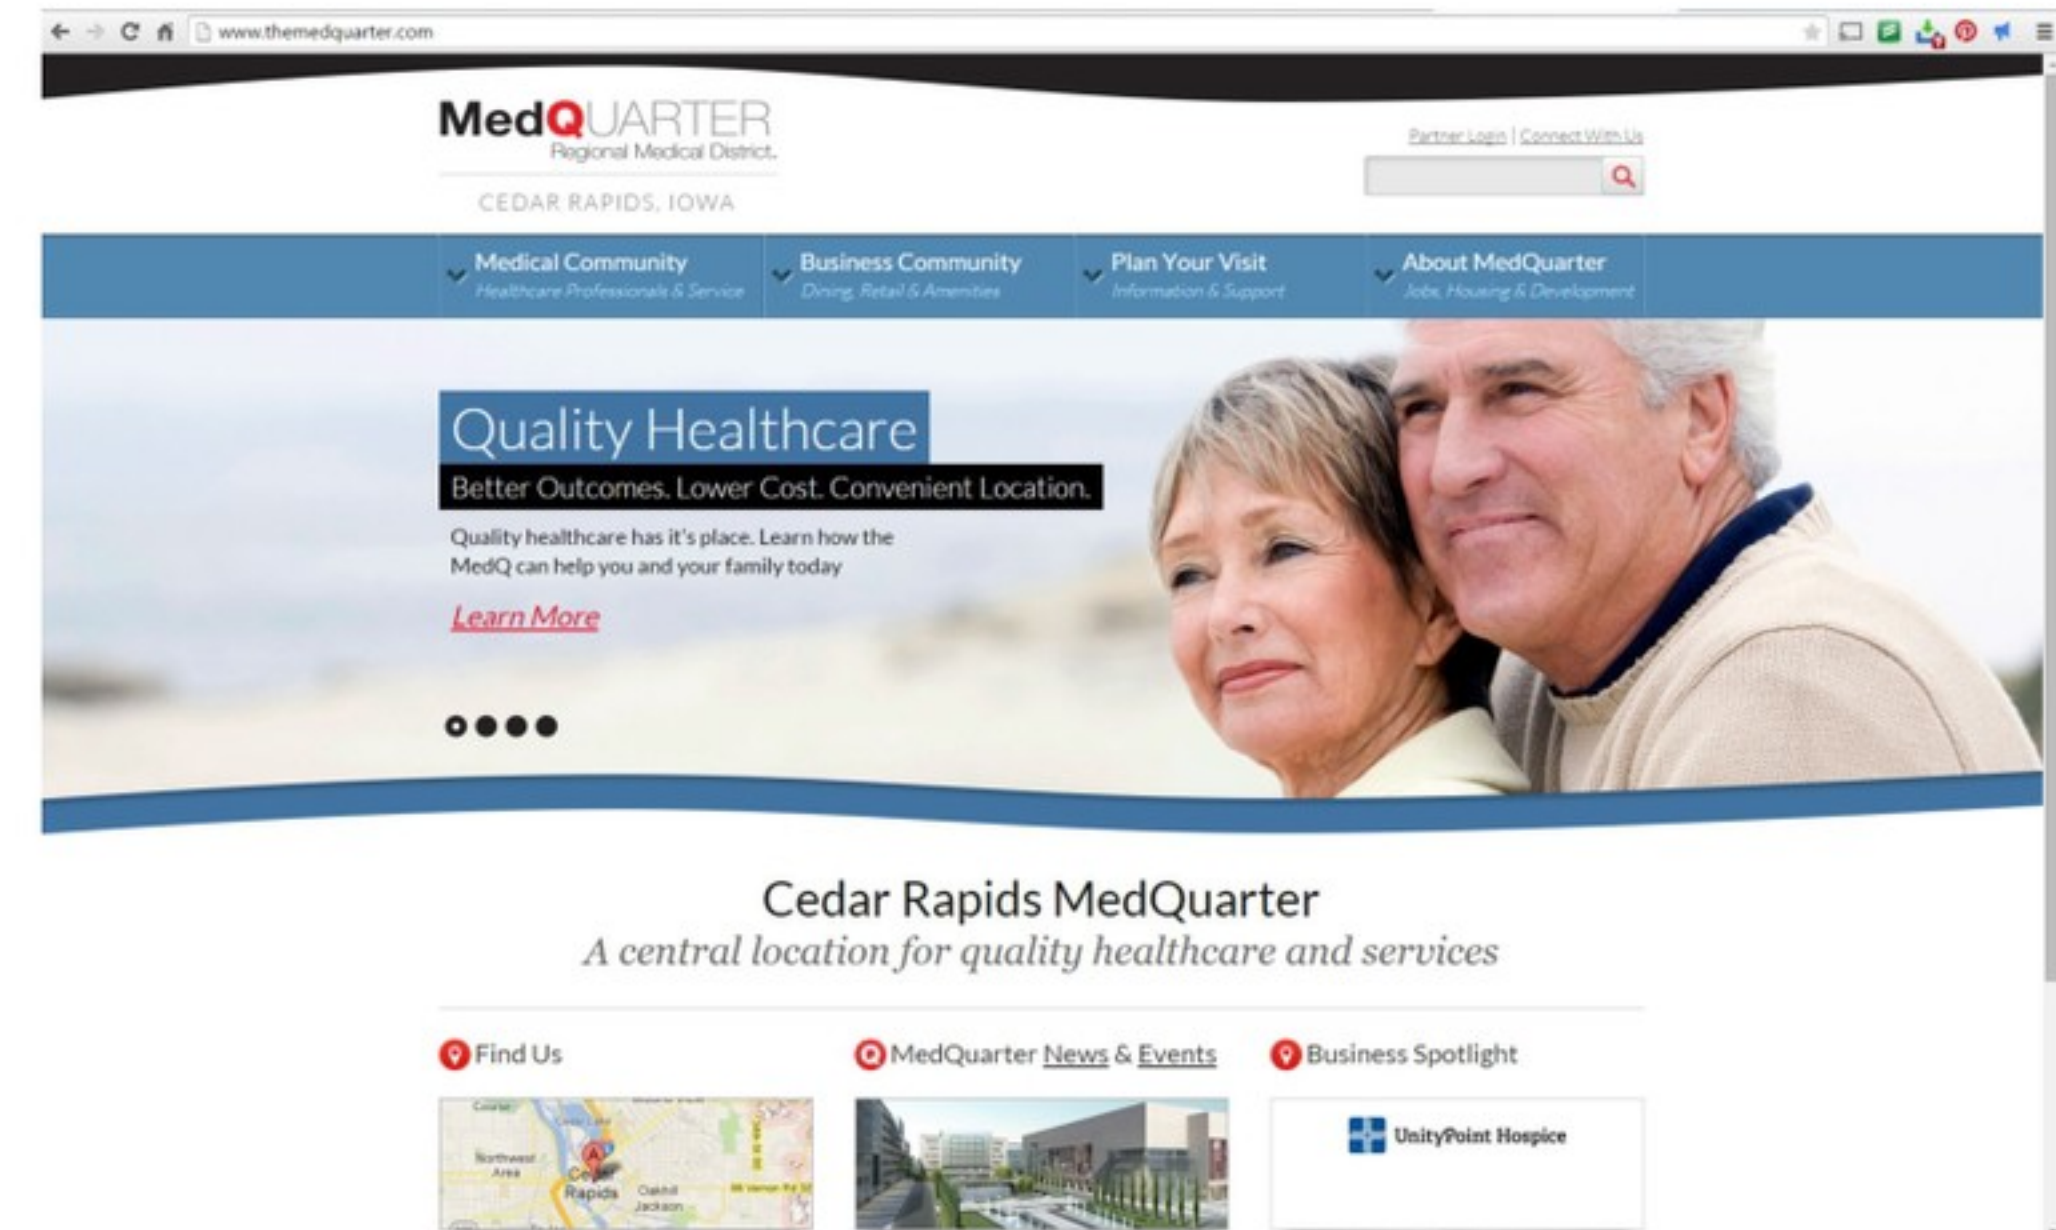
www.themedquarter.com

MedQUARTER
Regional Medical District.
CEDAR RAPIDS, IOWA

Partner Login | Connect With Us

Medical Community
Healthcare Professionals & Service

Business Community
Dining, Retail & Amenities

Plan Your Visit
Information & Support

About MedQuarter
Jobs, Housing & Development

Quality Healthcare
Better Outcomes. Lower Cost. Convenient Location.
Quality healthcare has it's place. Learn how the MedQ can help you and your family today
Learn More

Cedar Rapids MedQuarter
A central location for quality healthcare and services

Find Us

MedQuarter News & Events

Business Spotlight

Northwest Area
Cedar Rapids
Oakhill Jackson

UnityPoint Hospice